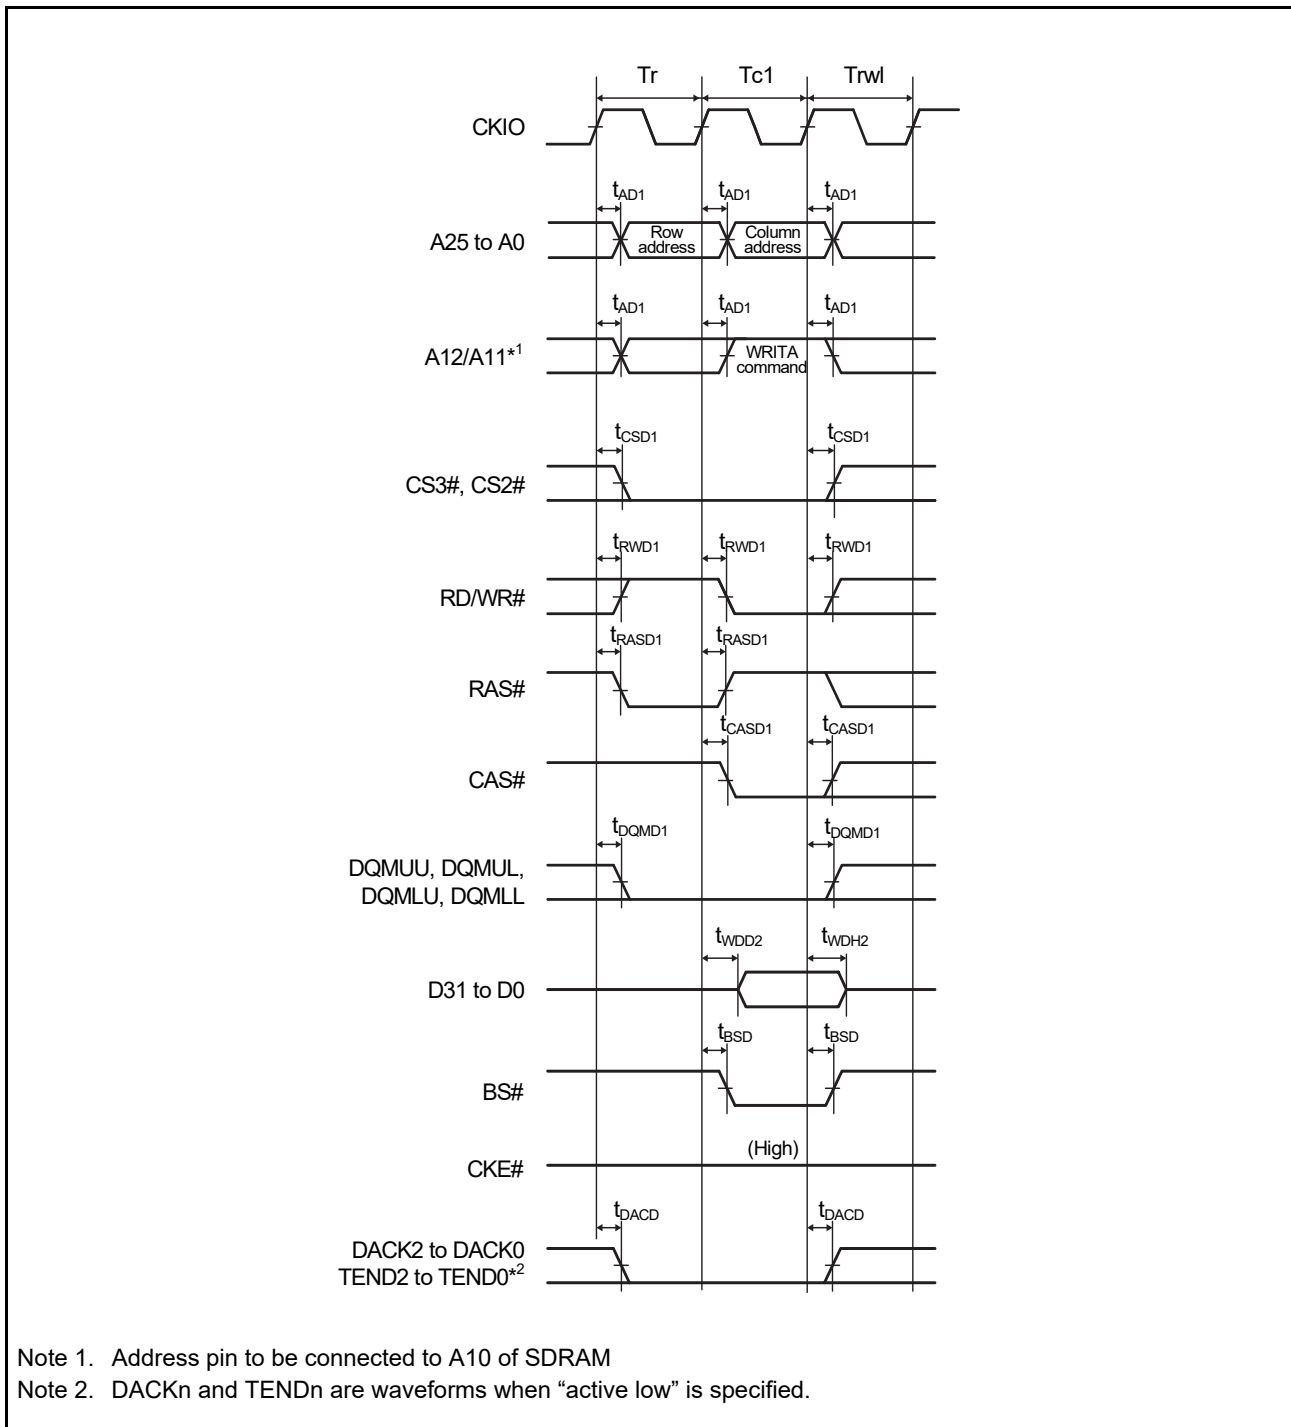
Tr
Tc1
Trwl

CKIO

$t_{AD1}$ $t_{AD1}$ $t_{AD1}$

A25 to A0

Row address

Column address

$t_{AD1}$ $t_{AD1}$ $t_{AD1}$

A12/A11*$^1$

WRITA command

$t_{CSD1}$ $t_{CSD1}$

CS3#, CS2#

$t_{RWD1}$ $t_{RWD1}$ $t_{RWD1}$

RD/WR#

$t_{RASD1}$ $t_{RASD1}$

RAS#

$t_{CASD1}$ $t_{CASD1}$

CAS#

$t_{DQMD1}$ $t_{DQMD1}$

DQMUU, DQMUL, DQMLU, DQMLL

$t_{WDD2}$ $t_{WDH2}$

D31 to D0

$t_{BSD}$ $t_{BSD}$

BS#

(High)

CKE#

$t_{DACD}$ $t_{DACD}$

DACK2 to DACK0
TEND2 to TEND0*$^2$

Note 1. Address pin to be connected to A10 of SDRAM
Note 2. DACKn and TENDn are waveforms when “active low” is specified.